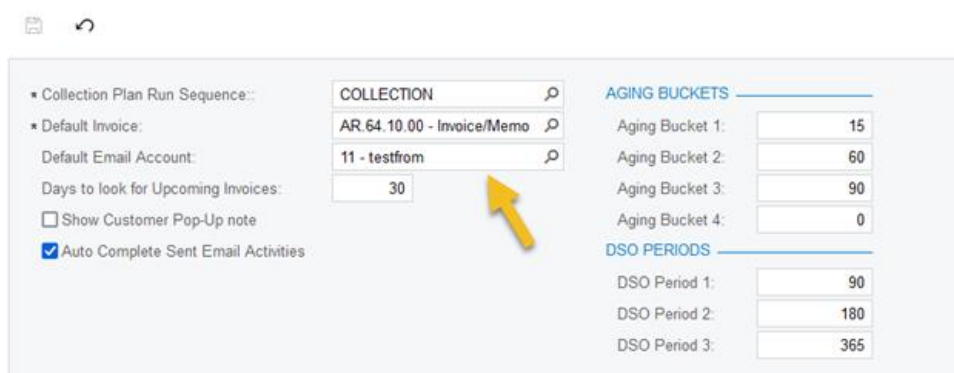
* Collection Plan Run Sequence:: COLLECTION
* Default Invoice: AR.64.10.00 - Invoice/Memo
Default Email Account: 11 - testfrom
Days to look for Upcoming Invoices: 30
Show Customer Pop-Up note
Auto Complete Sent Email Activities

AGING BUCKETS
Aging Bucket 1: 15
Aging Bucket 2: 60
Aging Bucket 3: 90
Aging Bucket 4: 0

DSO PERIODS
DSO Period 1: 90
DSO Period 2: 180
DSO Period 3: 365